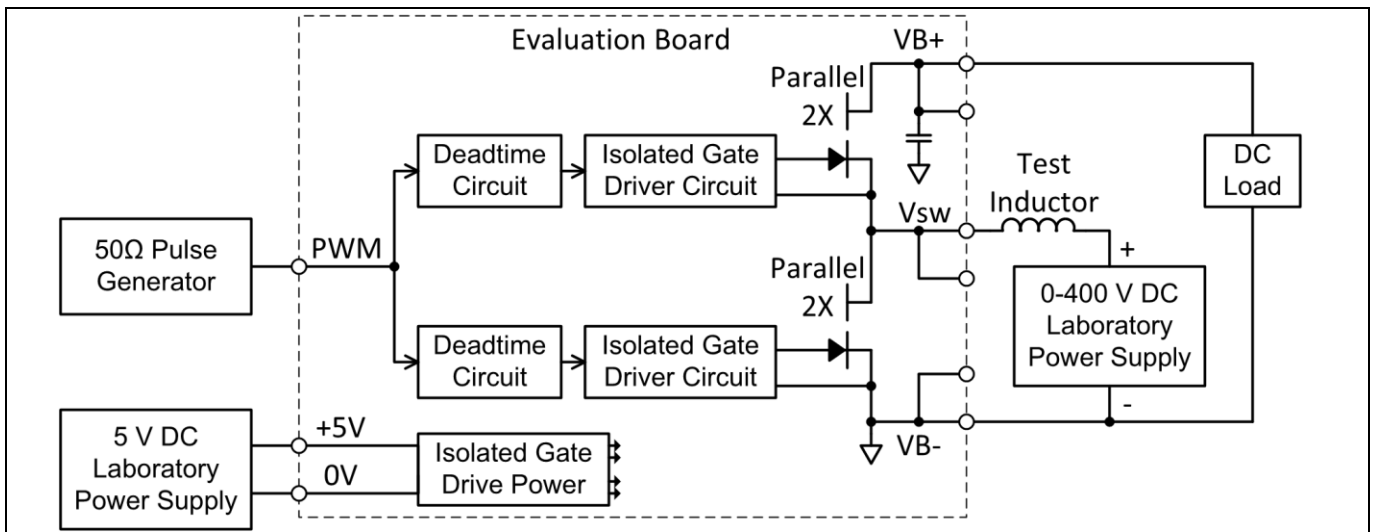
Evaluation Board

VB+

Parallel
2X

Deadtime Circuit

Isolated Gate Driver Circuit

Test Inductor

DC Load

50Ω Pulse Generator

PWM

Vsw

+

Parallel
2X

0-400 V DC Laboratory Power Supply

Deadtime Circuit

Isolated Gate Driver Circuit

-

5 V DC Laboratory Power Supply

+5V

0V

Isolated Gate Drive Power

VB-